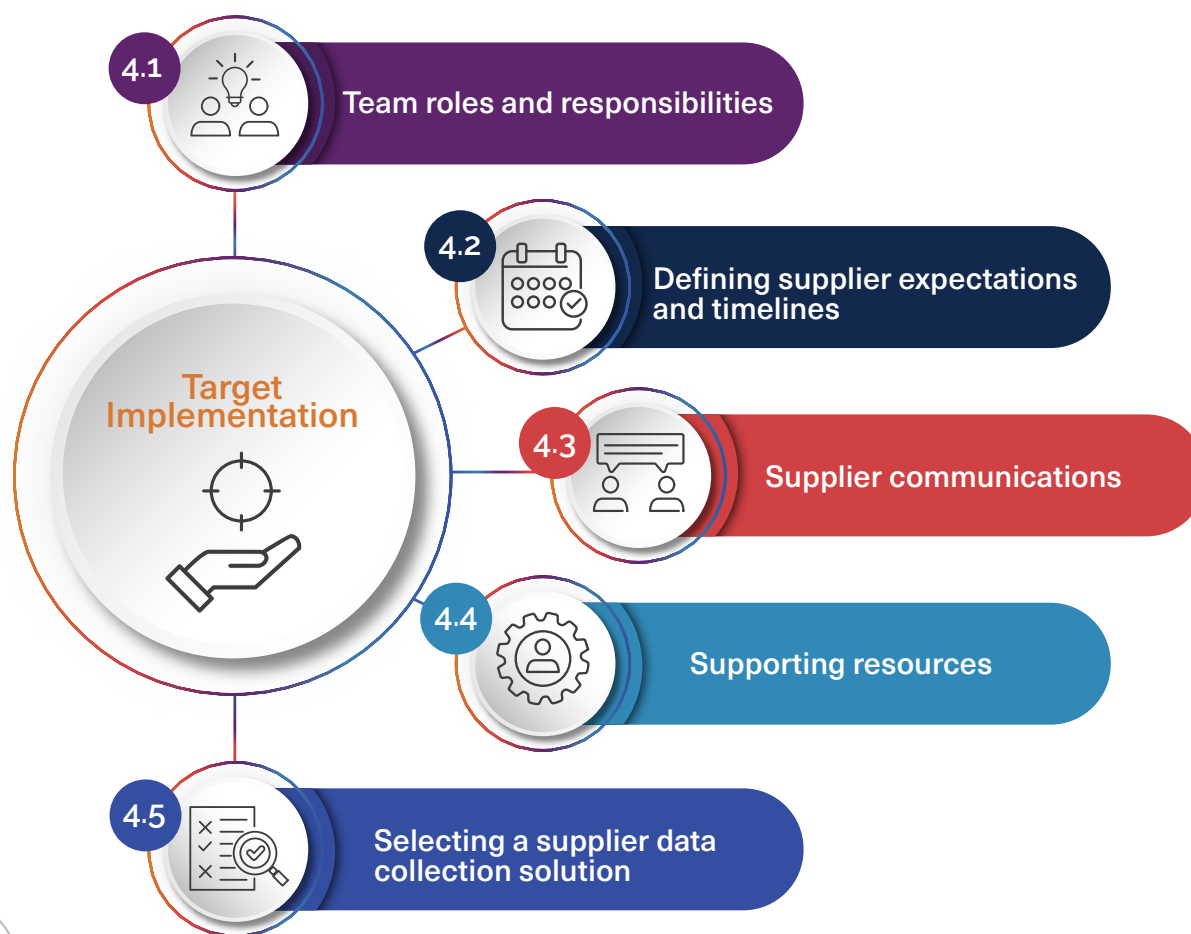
4.1
Team roles and responsibilities

4.2
Defining supplier expectations and timelines

Target Implementation

4.3
Supplier communications

4.4
Supporting resources

4.5
Selecting a supplier data collection solution